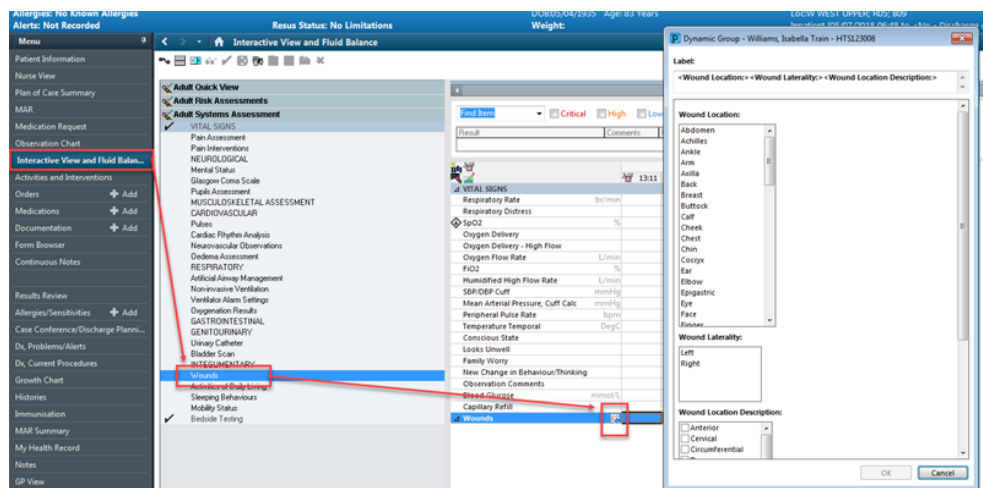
Allergies: No Known Allergies
Alerts: Not Recorded
Resus Status: No Limitations
DOB:05/04/1935 Age: 83 Years
Weight:
LGCW WEST UPPER; R05; B09
Inpatient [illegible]

Menu
Patient Information
Nurse View
Plan of Care Summary
MAR
Medication Request
Observation Chart
Interactive View and Fluid Balan...
Activities and Interventions
Orders + Add
Medications + Add
Documentation + Add
Form Browser
Continuous Notes
Results Review
Allergies/Sensitivities + Add
Case Conference/Discharge Planni...
Dx, Problems/Alerts
Dx, Current Procedures
Growth Chart
Histories
Immunisation
MAR Summary
My Health Record
Notes
GP View

Interactive View and Fluid Balance

Adult Quick View
Adult Risk Assessments
Adult Systems Assessment
VITAL SIGNS
Pain Assessment
Pain Interventions
NEUROLOGICAL
Mental Status
Glasgow Coma Scale
Pupils Assessment
MUSCULOSKELETAL ASSESSMENT
CARDIOVASCULAR
Pulses
Cardiac Rhythm Analysis
Neurovascular Observations
Oedema Assessment
RESPIRATORY
Artificial Airway Management
Non-invasive Ventilation
Ventilator Alarm Settings
Oxygenation Results
GASTROINTESTINAL
GENITOURINARY
Urinary Catheter
Bladder Scan
INTEGUMENTARY
Wounds
Activities of Daily Living
Sleeping Behaviours
Mobility Status
Bedside Testing

Find Item
Critical
High
Low
Result
Comments
13:11
VITAL SIGNS
Respiratory Rate br/min
Respiratory Distress
SpO2 %
Oxygen Delivery
Oxygen Delivery - High Flow
Oxygen Flow Rate L/min
FiO2 %
Humidified High Flow Rate L/min
SBP/DBP Cuff mmHg
Mean Arterial Pressure, Cuff Calc mmHg
Peripheral Pulse Rate bpm
Temperature Temporal DegC
Conscious State
Looks Unwell
Family Worry
New Change in Behaviour/Thinking
Observation Comments
Blood Glucose mmol/L
Capillary Refill
Wounds

Dynamic Group - Williams, Isabella Train - HTS123008
Label:
<Wound Location:><Wound Laterality:><Wound Location Description:>
Wound Location:
Abdomen
Achilles
Ankle
Arm
Axilla
Back
Breast
Buttock
Calf
Cheek
Chest
Chin
Coccyx
Ear
Elbow
Epigastric
Eye
Face
Finger
Wound Laterality:
Left
Right
Wound Location Description:
Anterior
Cervical
Circumferential
OK
Cancel